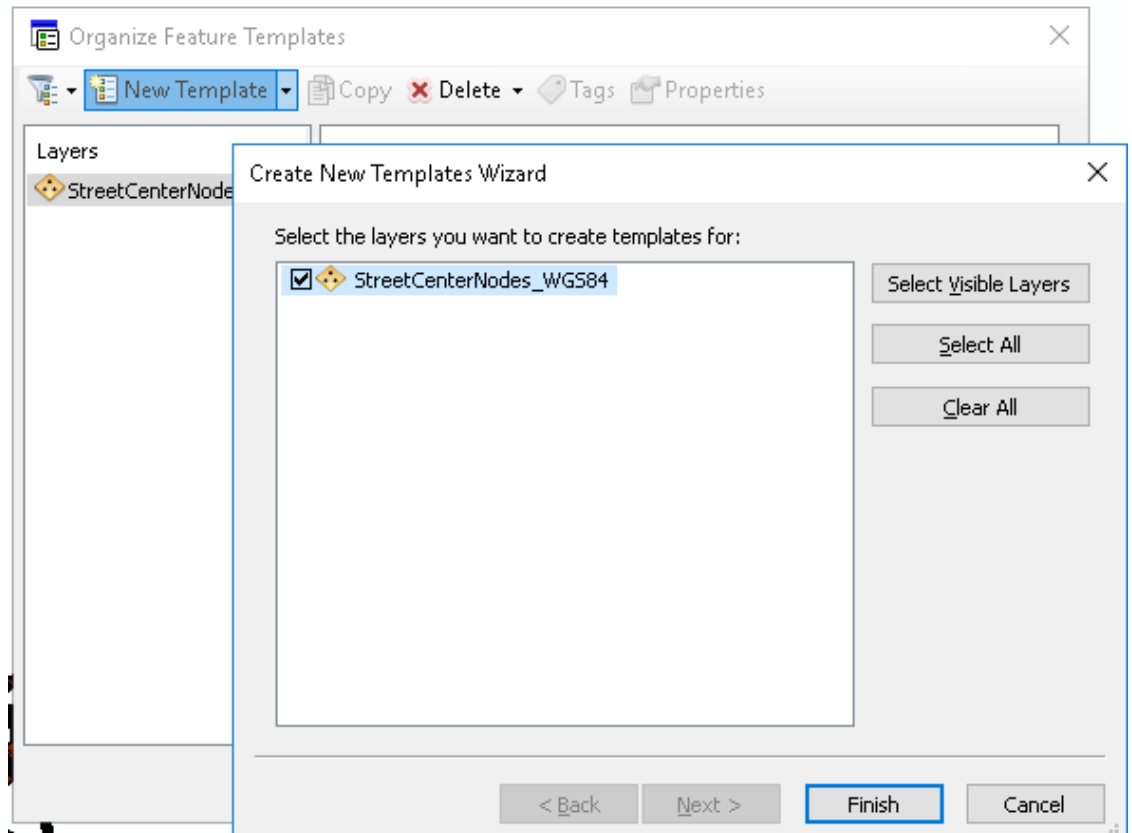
Organize Feature Templates

New Template Copy Delete Tags Properties

Layers
StreetCenterNode

Create New Templates Wizard

Select the layers you want to create templates for:

StreetCenterNodes_WGS84

Select Visible Layers
Select All
Clear All

< Back Next > Finish Cancel